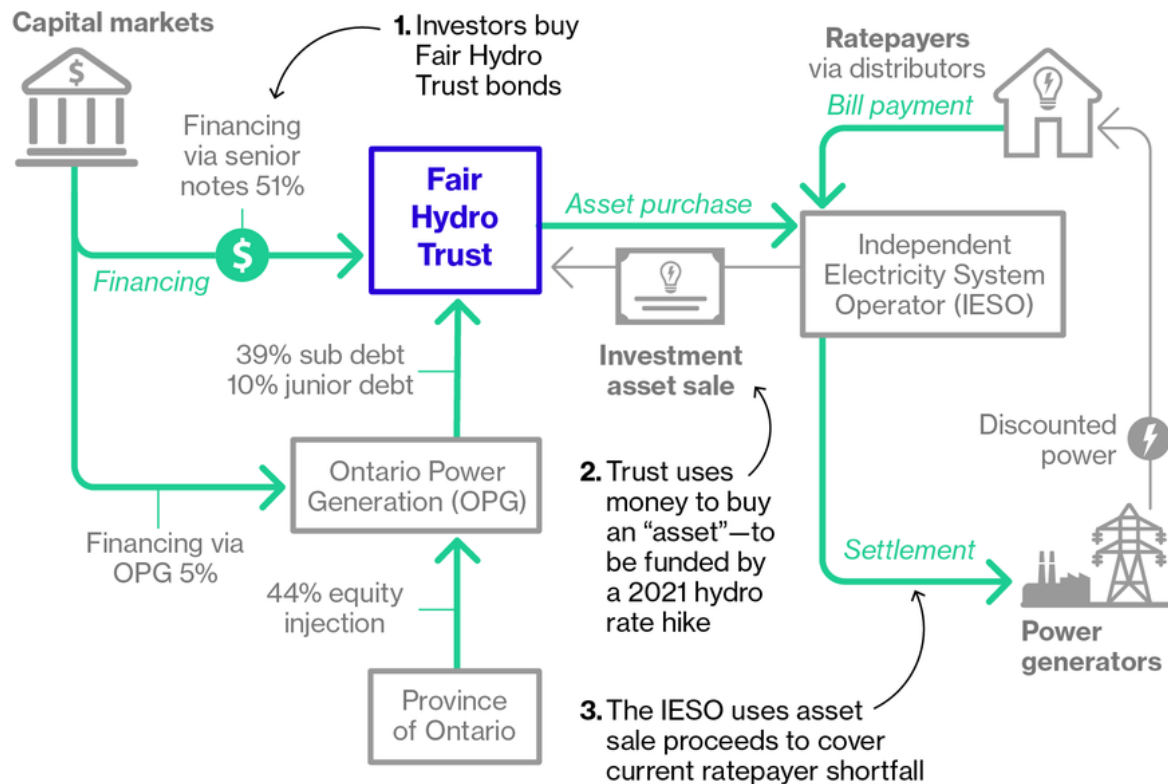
Capital markets

1. Investors buy Fair Hydro Trust bonds

Ratepayers via distributors

Bill payment

Financing via senior notes 51%

Fair Hydro Trust

Asset purchase

Independent Electricity System Operator (IESO)

Financing

Investment asset sale

39% sub debt
10% junior debt

Discounted power

Ontario Power Generation (OPG)

2. Trust uses money to buy an "asset"—to be funded by a 2021 hydro rate hike

Financing via OPG 5%

Settlement

44% equity injection

Power generators

Province of Ontario

3. The IESO uses asset sale proceeds to cover current ratepayer shortfall